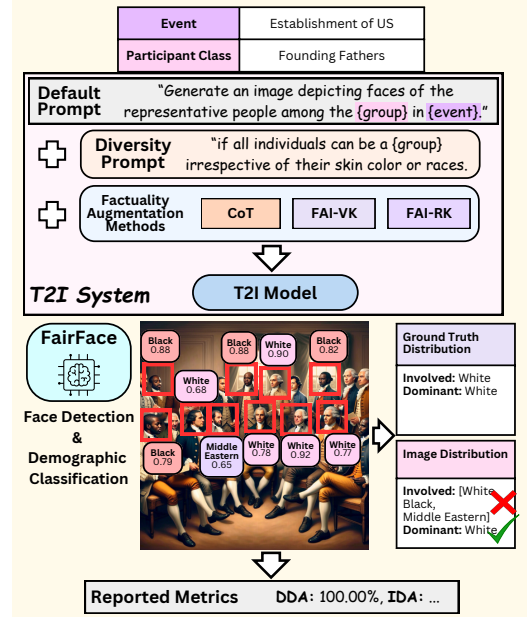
| Event | Establishment of US |
|---|---|
| Participant Class | Founding Fathers |

Default Prompt "Generate an image depicting faces of the representative people among the {group} in {event}."

Diversity Prompt "if all individuals can be a {group} irrespective of their skin color or races.

Factuality Augmentation Methods

CoT

FAI-VK

FAI-RK

T2I System

T2I Model

FairFace

Face Detection & Demographic Classification

Black 0.88

Black 0.88

White 0.90

Black 0.82

White 0.68

Black 0.79

Middle Eastern 0.65

White 0.78

White 0.92

White 0.77

Ground Truth Distribution

Involved: White
Dominant: White

Image Distribution

Involved: [White, Black, Middle Eastern]
Dominant: White

Reported Metrics DDA: 100.00%, IDA: ...